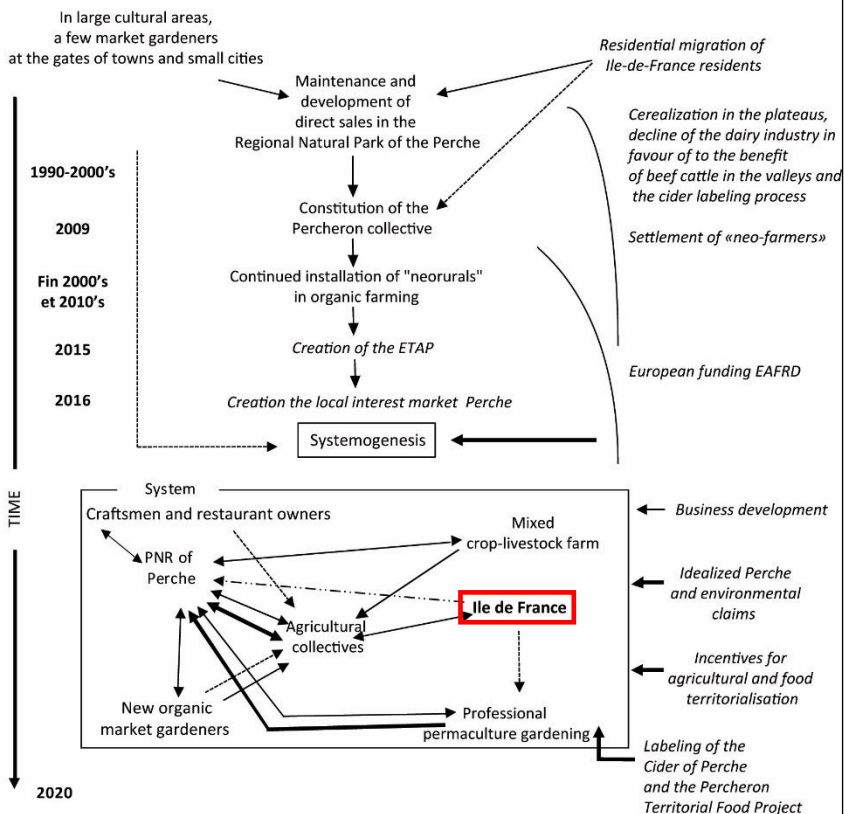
In large cultural areas, a few market gardeners at the gates of towns and small cities

Residential migration of Ile-de-France residents

Maintenance and development of direct sales in the Regional Natural Park of the Perche

Cerealization in the plateaus, decline of the dairy industry in favour of to the benefit of beef cattle in the valleys and the cider labeling process

1990-2000's

Constitution of the Percheron collective

2009

Settlement of «neo-farmers»

Fin 2000's et 2010's

Continued installation of "neorurals" in organic farming

2015

Creation of the ETAP

European funding EAFRD

2016

Creation the local interest market Perche

Systemogenesis

TIME

System

Craftsmen and restaurant owners

Mixed crop-livestock farm

Business development

PNR of Perche

Idealized Perche and environmental claims

Ile de France

Agricultural collectives

Incentives for agricultural and food territorialisation

New organic market gardeners

Professional permaculture gardening

Labeling of the Cider of Perche and the Percheron Territorial Food Project

2020